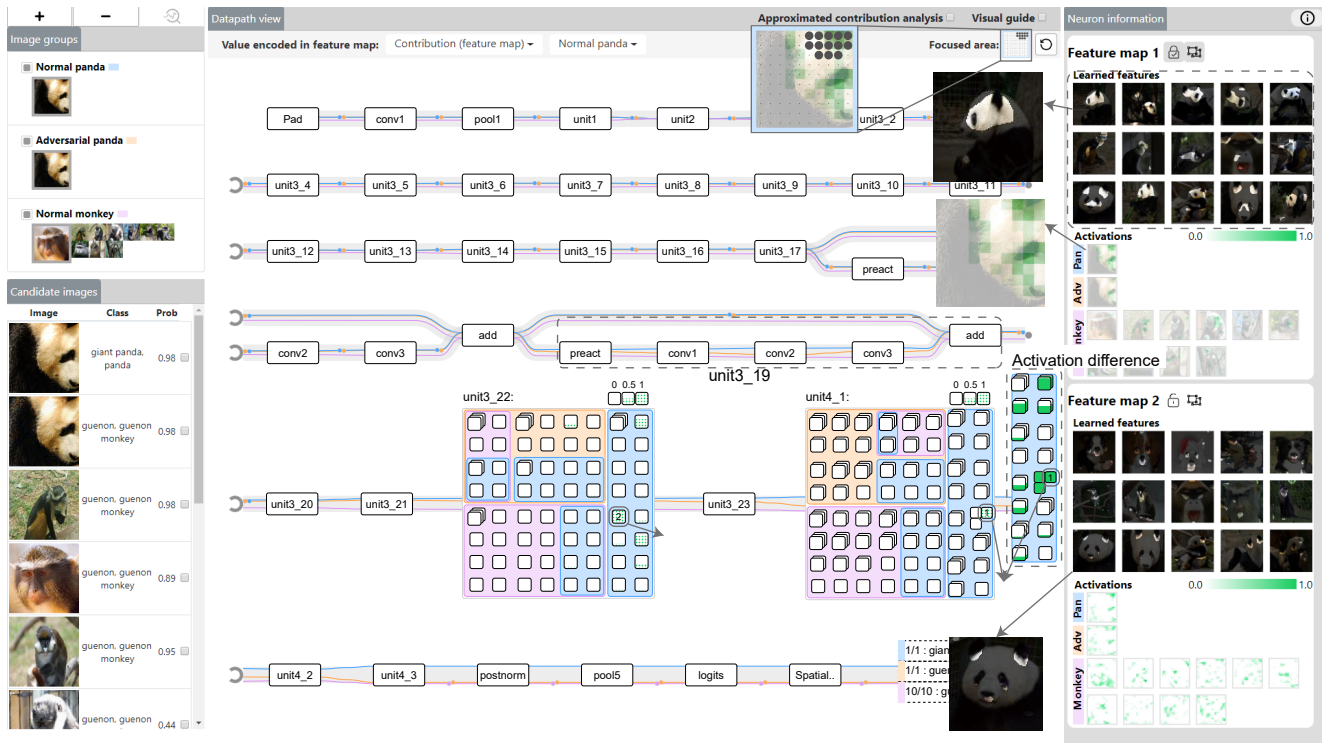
+ −

Image groups

Normal panda

Adversarial panda

Normal monkey

Candidate images

| Image | Class | Prob |
|---|---|---|
| | giant panda, panda | 0.98 |
| | guenon, guenon monkey | 0.98 |
| | guenon, guenon monkey | 0.98 |
| | guenon, guenon monkey | 0.89 |
| | guenon, guenon monkey | 0.95 |
| | guenon, guenon | 0.44 |

Datapath view

Approximated contribution analysis

Visual guide

Value encoded in feature map: Contribution (feature map) Normal panda

Focused area:

Pad conv1 pool1 unit1 unit2 unit3_2

unit3_4 unit3_5 unit3_6 unit3_7 unit3_8 unit3_9 unit3_10 unit3_11

unit3_12 unit3_13 unit3_14 unit3_15 unit3_16 unit3_17 preact

add add

conv2 conv3 preact conv1 conv2 conv3

unit3_19

Activation difference

unit3_22: 0 0.5 1

unit4_1: 0 0.5 1

unit3_20 unit3_21 unit3_23

2

1

unit4_2 unit4_3 postnorm pool5 logits Spatial..

1/1 : gian

1/1 : gue

10/10 : g

Neuron information

Feature map 1

Learned features

Activations 0.0 1.0

Pan

Adv

Monkey

Feature map 2

Learned features

Activations 0.0 1.0

Pan

Adv

Monkey